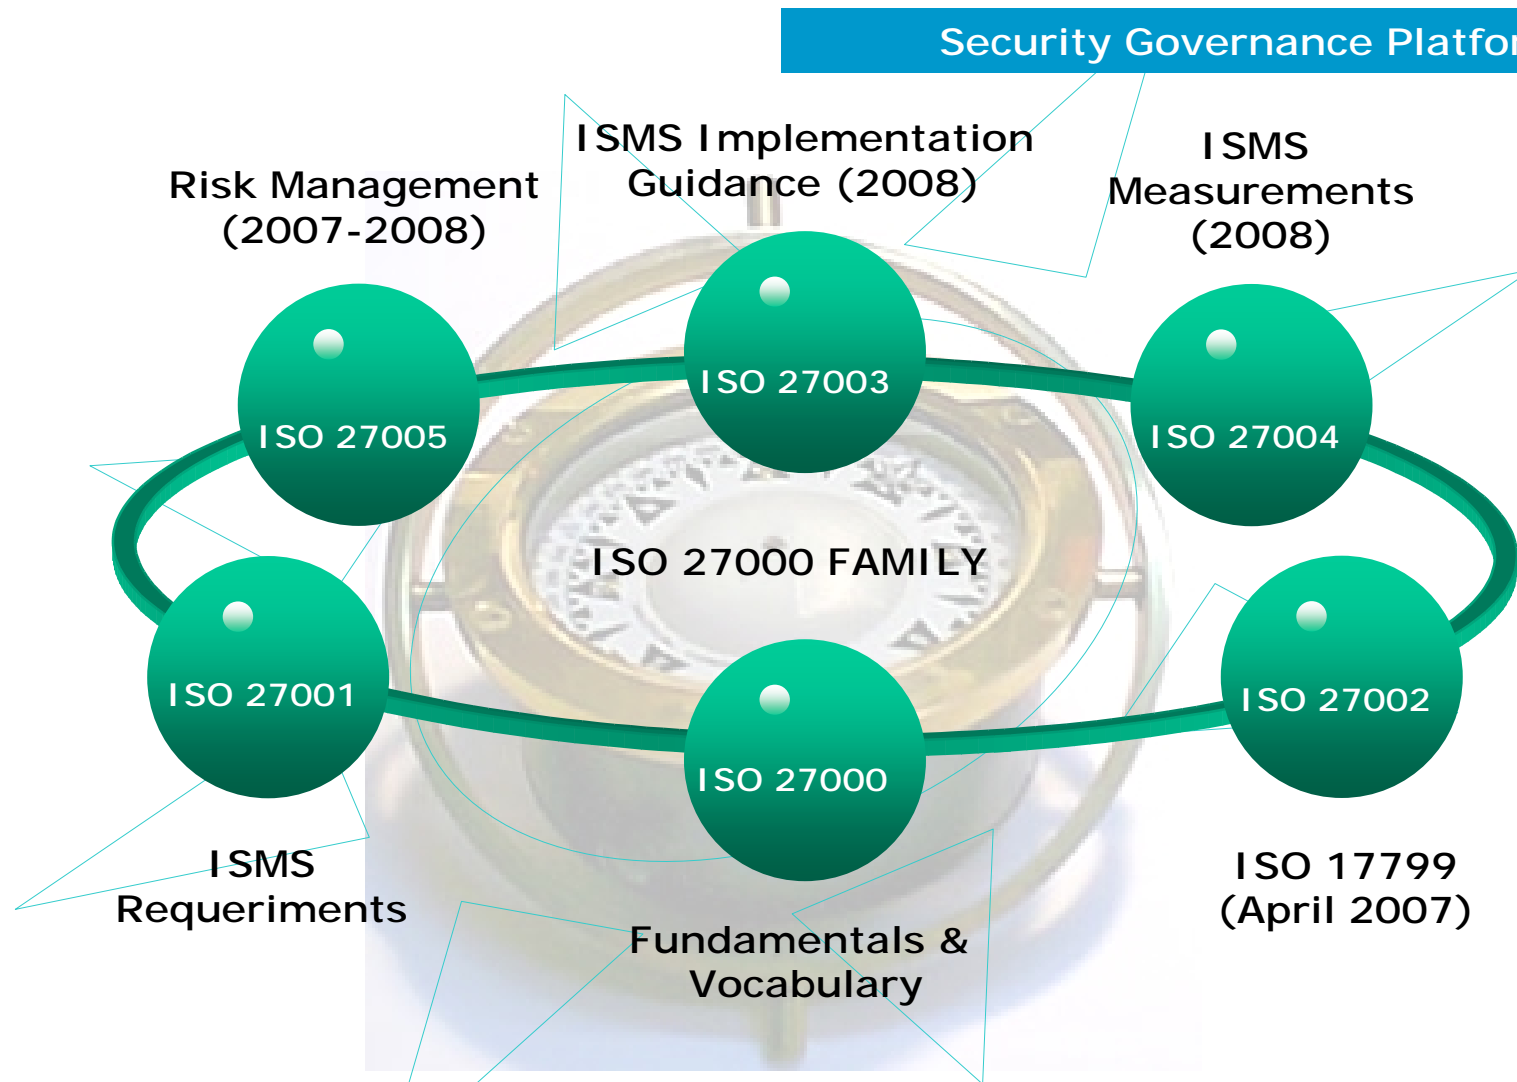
Security Governance Platfor

ISMS Implementation Guidance (2008)

Risk Management (2007-2008)

ISMS Measurements (2008)

ISO 27003

ISO 27005

ISO 27004

ISO 27000 FAMILY

ISO 27001

ISO 27002

ISO 27000

ISMS Requeriments

ISO 17799 (April 2007)

Fundamentals & Vocabulary